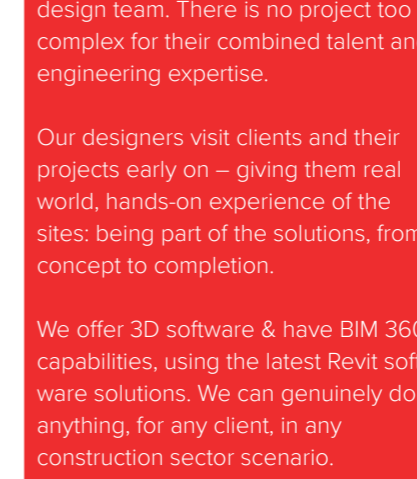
design team. There is no project too complex for their combined talent an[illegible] engineering expertise.

Our designers visit clients and their projects early on – giving them real world, hands-on experience of the sites: being part of the solutions, from concept to completion.

We offer 3D software & have BIM 36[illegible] capabilities, using the latest Revit soft ware solutions. We can genuinely do anything, for any client, in any construction sector scenario.